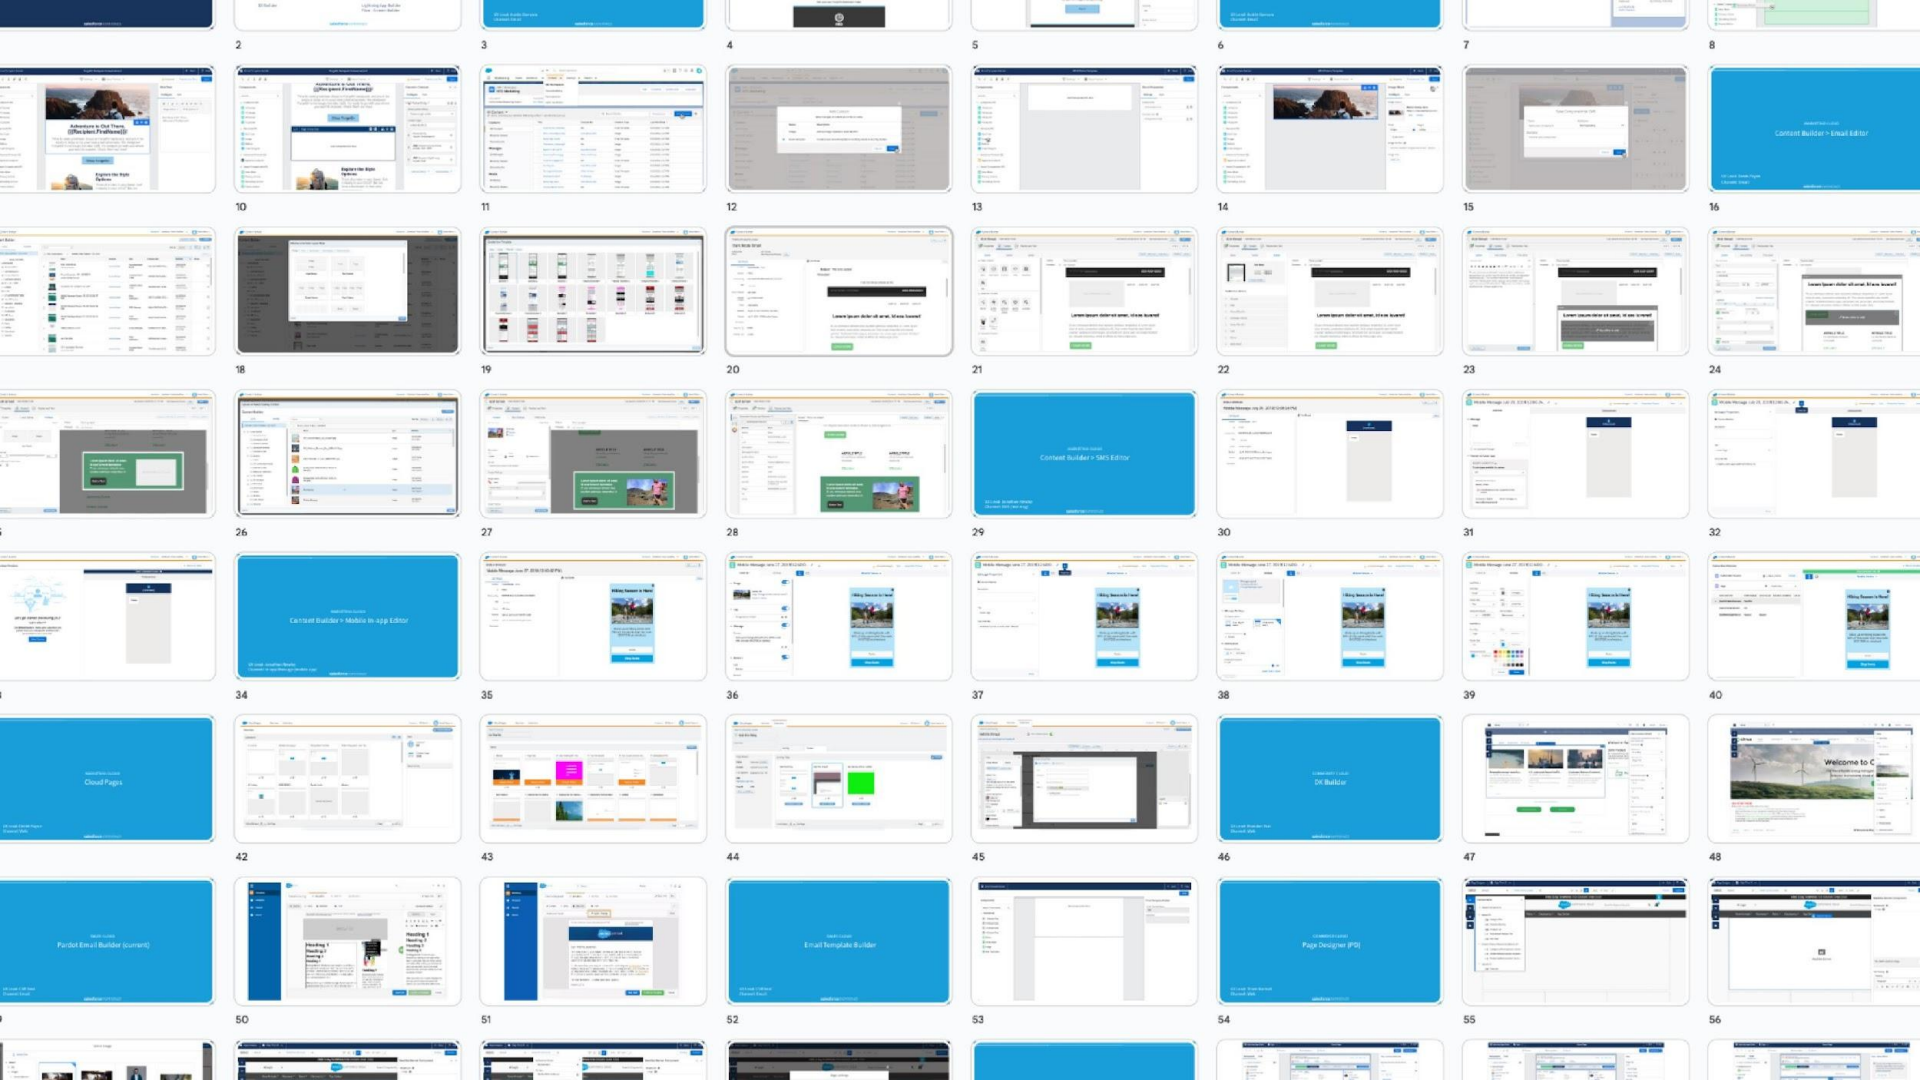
2
3
4
5
6
7
8

Adventure Is Out There, {{Recipient.FirstName}}!

10
11
12
13
14
15
Content Builder > Email Editor
16

18
19
20
21
22
23
24

26
27
28
Content Builder > SMS Editor
29
30
31
32

Content Builder > Mobile In-app Editor
34
35
36
37
38
39
40

Cloud Pages
42
43
44
45
DX Builder
46
47
Welcome to C
48

Pardot Email Builder (current)
50
51
Email Template Builder
52
53
Page Designer (PD)
54
55
56